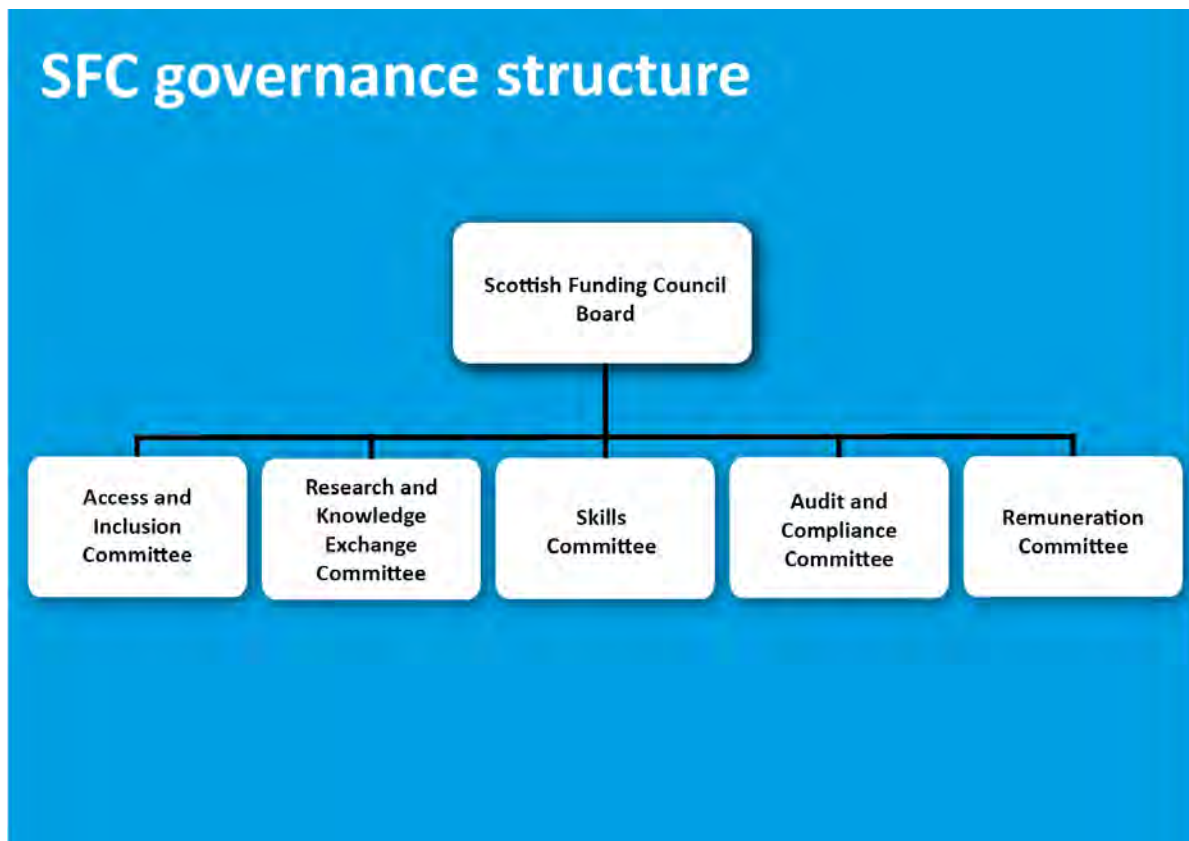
SFC governance structure

Scottish Funding Council Board

Access and Inclusion Committee

Research and Knowledge Exchange Committee

Skills Committee

Audit and Compliance Committee

Remuneration Committee